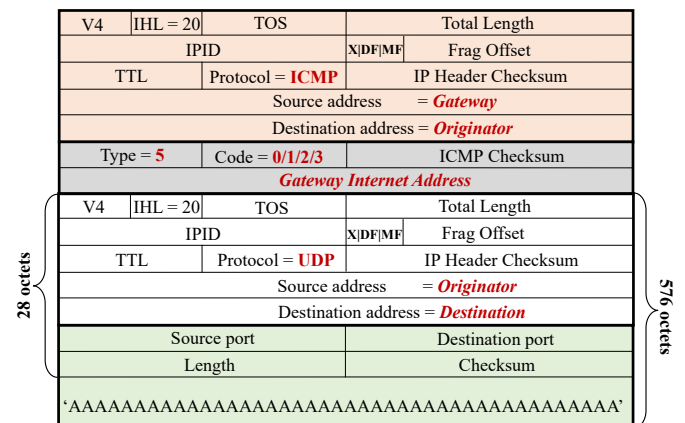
| V4 | IHL = 20 | TOS | Total Length | |
|---|---|---|---|---|
| IPID | | | X\|DF\|MF | Frag Offset |
| TTL | | Protocol = ICMP | IP Header Checksum | |
| Source address = Gateway | | | | |
| Destination address = Originator | | | | |
| Type = 5 | | Code = 0/1/2/3 | ICMP Checksum | |
| Gateway Internet Address | | | | |
| V4 | IHL = 20 | TOS | Total Length | |
| IPID | | | X\|DF\|MF | Frag Offset |
| TTL | | Protocol = UDP | IP Header Checksum | |
| Source address = Originator | | | | |
| Destination address = Destination | | | | |
| Source port | | | Destination port | |
| Length | | | Checksum | |
| 'AAAAAAAAAAAAAAAAAAAAAAAAAAAAAAAAAAAAAAAAAAAAAAA' | | | | |

28 octets

576 octets